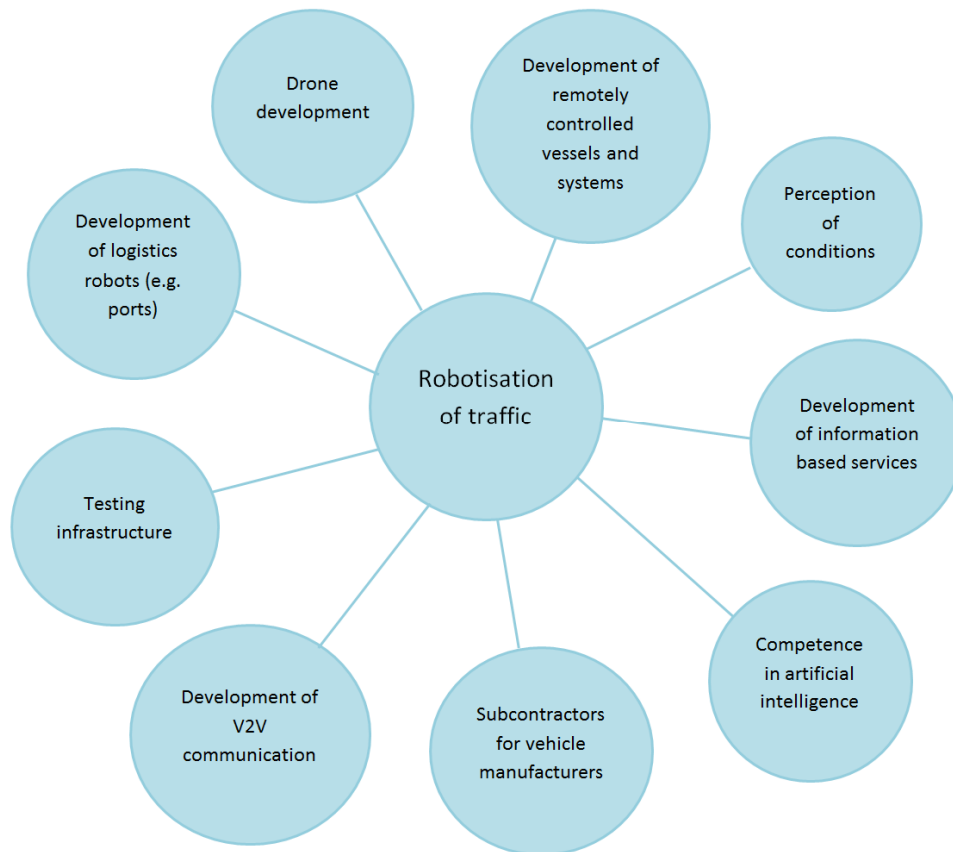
Robotisation of traffic

Drone development

Development of remotely controlled vessels and systems

Perception of conditions

Development of information based services

Competence in artificial intelligence

Subcontractors for vehicle manufacturers

Development of V2V communication

Testing infrastructure

Development of logistics robots (e.g. ports)